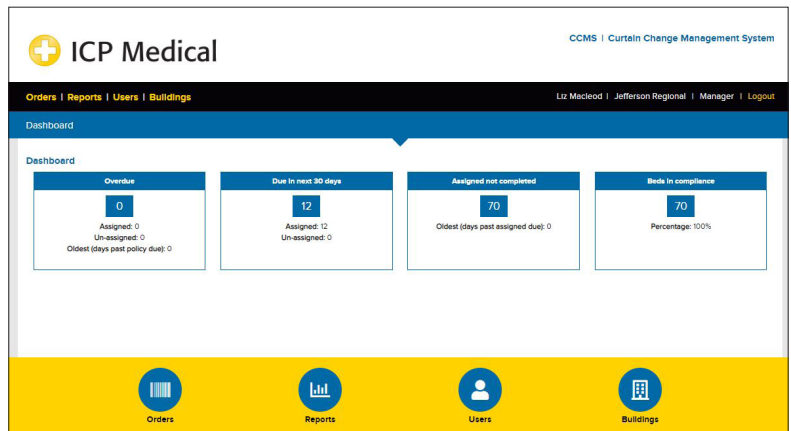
ICP Medical

CCMS | Curtain Change Management System

Orders | Reports | Users | Buildings

Liz Macleod | Jefferson Regional | Manager | Logout

Dashboard

Dashboard

Overdue
0
Assigned: 0
Un-assigned: 0
Oldest (days past policy due): 0

Due in next 30 days
12
Assigned: 12
Un-assigned: 0

Assigned not completed
70
Oldest (days past assigned due): 0

Beds in compliance
70
Percentage: 100%

Orders

Reports

Users

Buildings